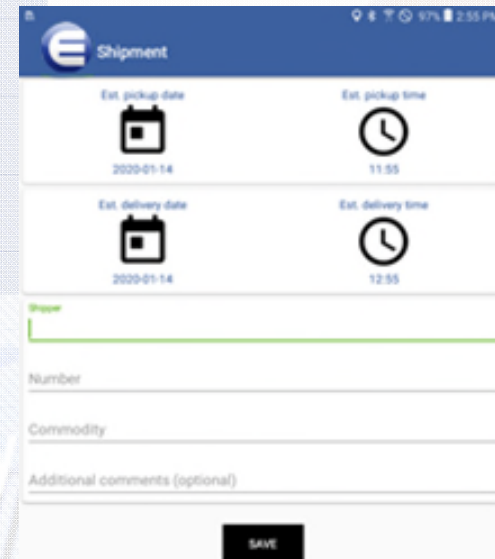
97% 2:55 PM

Shipment

Est. pickup date

2020-01-14

Est. pickup time

11:55

Est. delivery date

2020-01-14

Est. delivery time

12:55

Shipper

Number

Commodity

Additional comments (optional)

SAVE